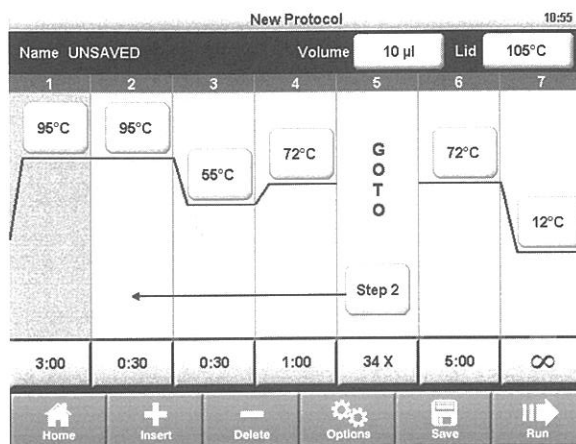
New Protocol 10:55

Name UNSAVED Volume 10 µl Lid 105°C

| 1 | 2 | 3 | 4 | 5 | 6 | 7 |
|---|---|---|---|---|---|---|
| 95°C | 95°C | 55°C | 72°C | GOTO Step 2 | 72°C | 12°C |
| 3:00 | 0:30 | 0:30 | 1:00 | 34 X | 5:00 | $\infty$ |

Home Insert Delete Options Save Run